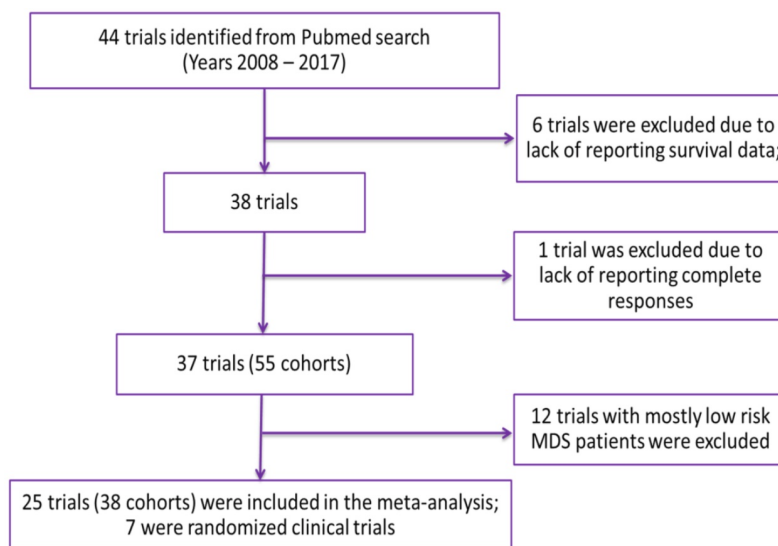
44 trials identified from Pubmed search (Years 2008 – 2017)

6 trials were excluded due to lack of reporting survival data;

38 trials

1 trial was excluded due to lack of reporting complete responses

37 trials (55 cohorts)

12 trials with mostly low risk MDS patients were excluded

25 trials (38 cohorts) were included in the meta-analysis; 7 were randomized clinical trials